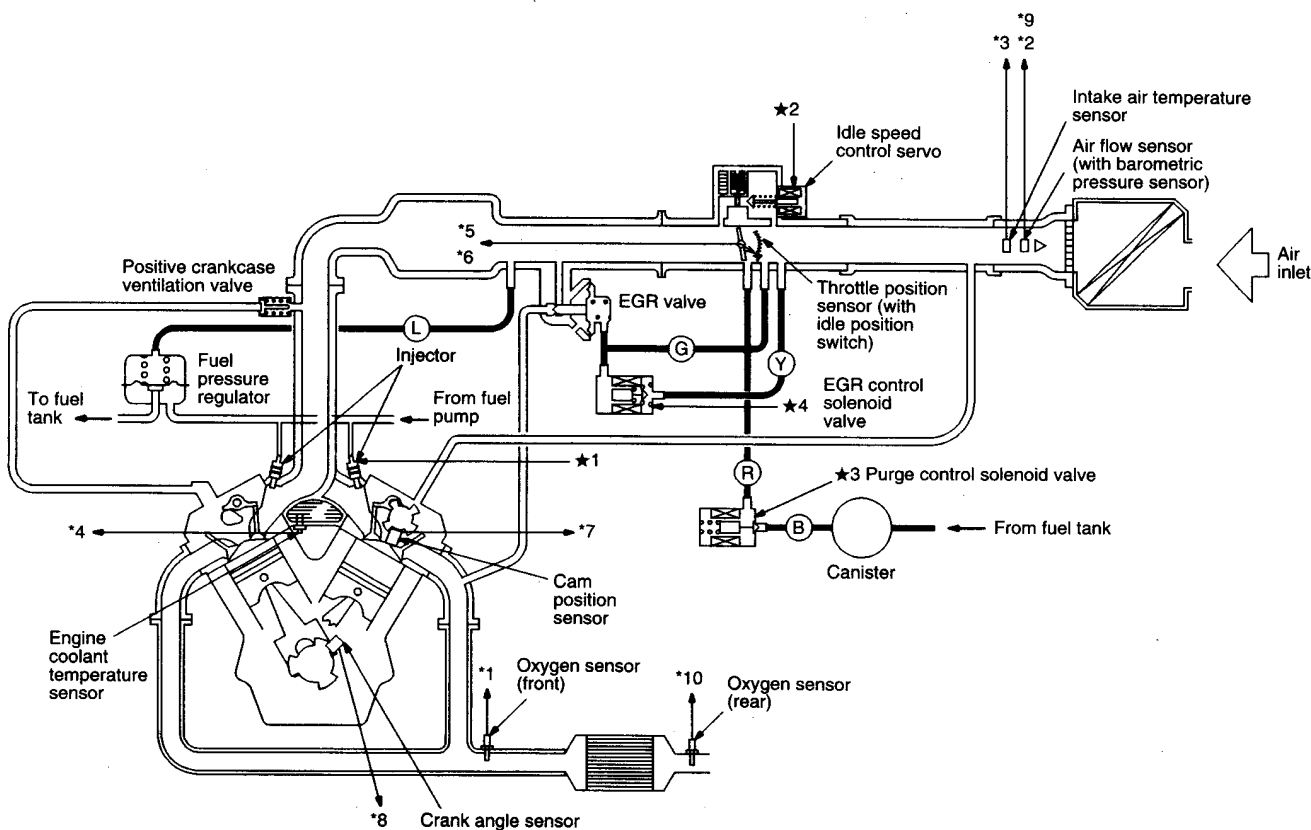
*9
*3 *2
Intake air temperature sensor
★2
Idle speed control servo
Air flow sensor (with barometric pressure sensor)
*5
*6
Air inlet
Positive crankcase ventilation valve
Throttle position sensor (with idle position switch)
EGR valve
L
G
Y
Fuel pressure regulator
Injector
EGR control solenoid valve
To fuel tank
From fuel pump
★4
★1
R
★3 Purge control solenoid valve
*4
*7
B
From fuel tank
Canister
Cam position sensor
Engine coolant temperature sensor
*1
Oxygen sensor (front)
*10
Oxygen sensor (rear)
*8
Crank angle sensor